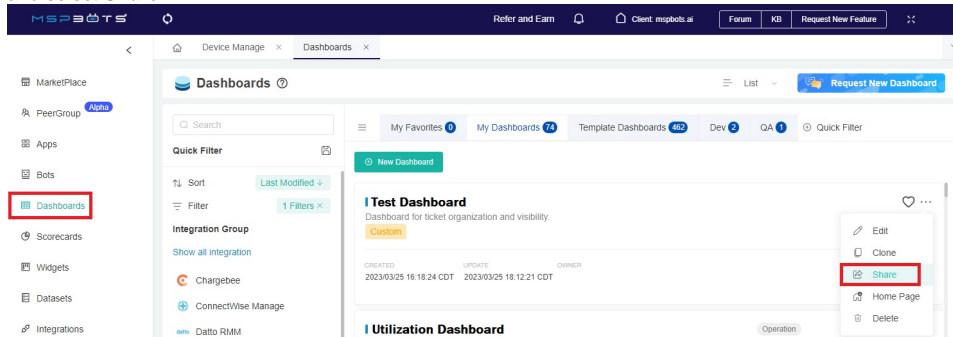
MSPBOTS

Refer and Earn

Client: mspbots.ai

Forum KB Request New Feature

<

Device Manage × Dashboards ×

MarketPlace

PeerGroup Alpha

Apps

Bots

Dashboards

Scorecards

Widgets

Datasets

Integrations

Dashboards

List

Request New Dashboard

Search

Quick Filter

Sort Last Modified

Filter 1 Filters ×

Integration Group

Show all integration

Chargebee

ConnectWise Manage

Datto RMM

My Favorites 0 My Dashboards 74 Template Dashboards 462 Dev 2 QA 1 Quick Filter

New Dashboard

Test Dashboard

Dashboard for ticket organization and visibility.

Custom

CREATED 2023/03/25 16:18:24 CDT UPDATE 2023/03/25 18:12:21 CDT OWNER

Edit

Clone

Share

Home Page

Delete

Utilization Dashboard

Operation